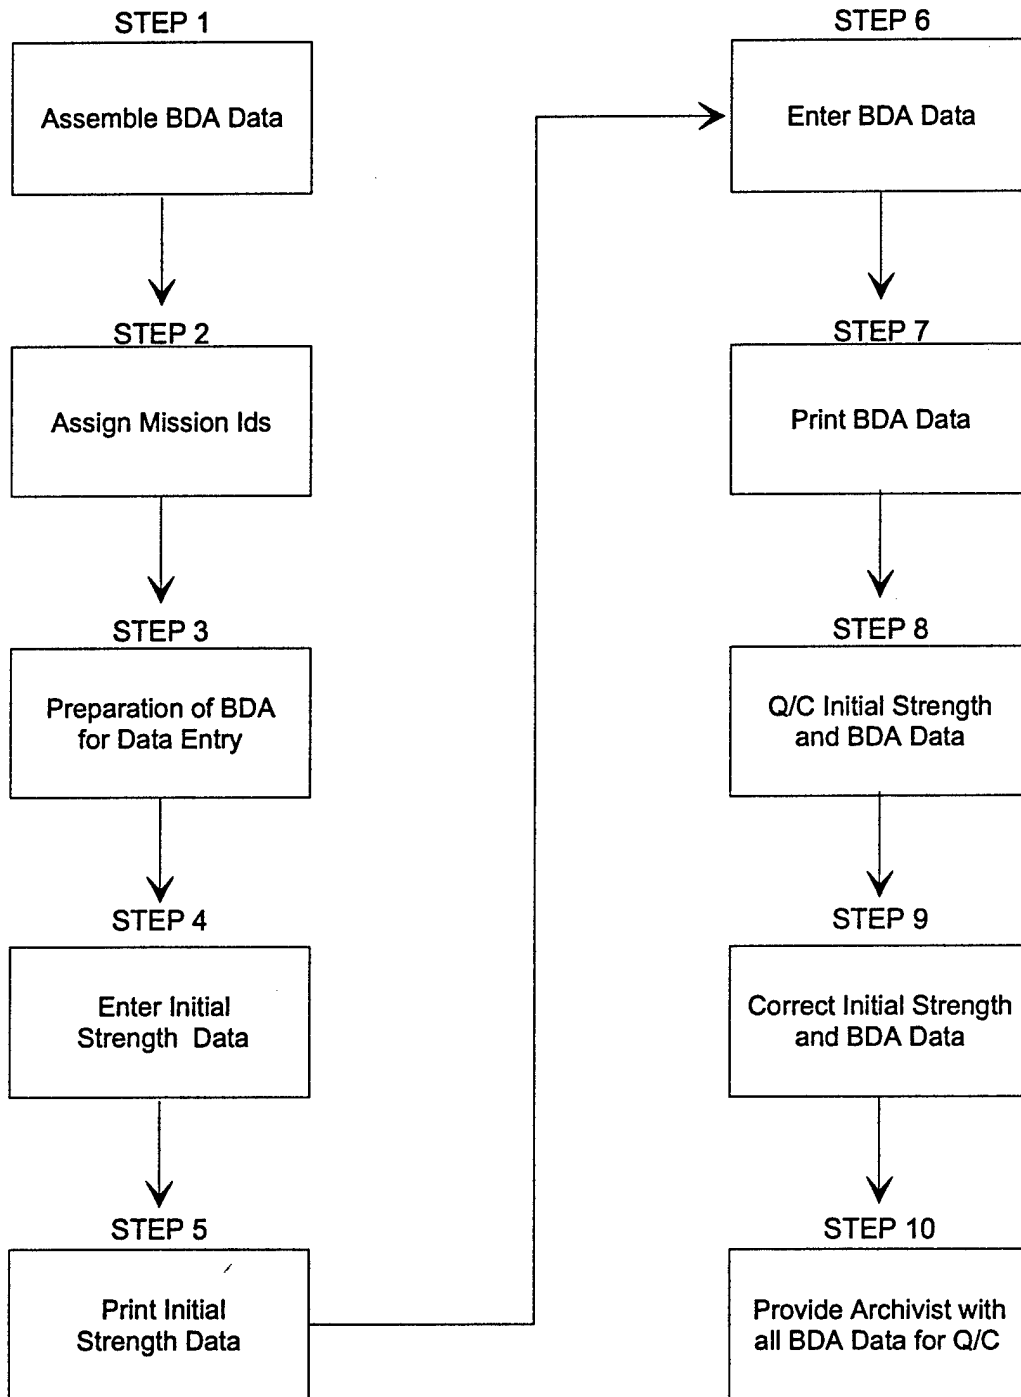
STEP 1

Assemble BDA Data

STEP 2

Assign Mission Ids

STEP 3

Preparation of BDA for Data Entry

STEP 4

Enter Initial Strength Data

STEP 5

Print Initial Strength Data

STEP 6

Enter BDA Data

STEP 7

Print BDA Data

STEP 8

Q/C Initial Strength and BDA Data

STEP 9

Correct Initial Strength and BDA Data

STEP 10

Provide Archivist with all BDA Data for Q/C